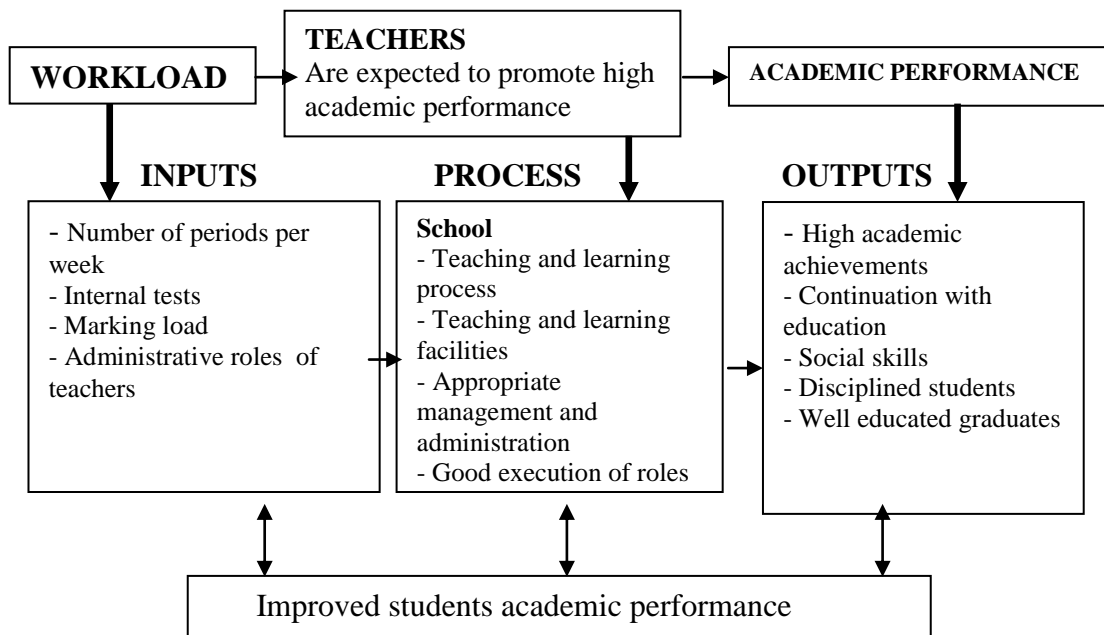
WORKLOAD

TEACHERS
Are expected to promote high academic performance

ACADEMIC PERFORMANCE

INPUTS

PROCESS

OUTPUTS

- Number of periods per week
- Internal tests
- Marking load
- Administrative roles of teachers

School
- Teaching and learning process
- Teaching and learning facilities
- Appropriate management and administration
- Good execution of roles

- High academic achievements
- Continuation with education
- Social skills
- Disciplined students
- Well educated graduates

Improved students academic performance